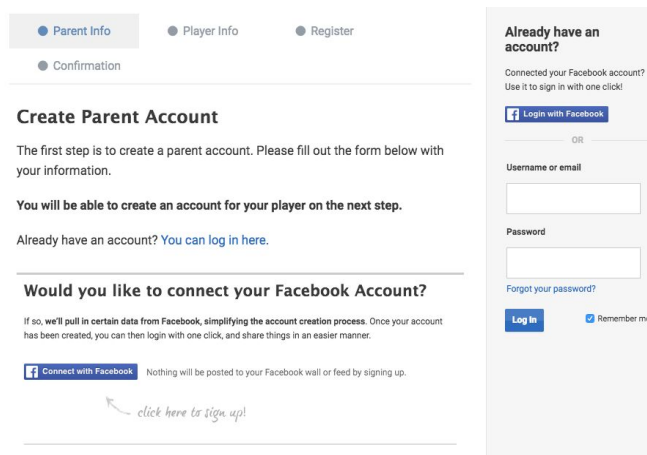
Parent Info

Player Info

Register

Confirmation

Create Parent Account

The first step is to create a parent account. Please fill out the form below with your information.

You will be able to create an account for your player on the next step.

Already have an account? You can log in here.

Would you like to connect your Facebook Account?

If so, we'll pull in certain data from Facebook, simplifying the account creation process. Once your account has been created, you can then login with one click, and share things in an easier manner.

Connect with Facebook Nothing will be posted to your Facebook wall or feed by signing up.

click here to sign up!

Already have an account?

Connected your Facebook account? Use it to sign in with one click!

Login with Facebook

OR

Username or email

Password

Forgot your password?

Log In

Remember m